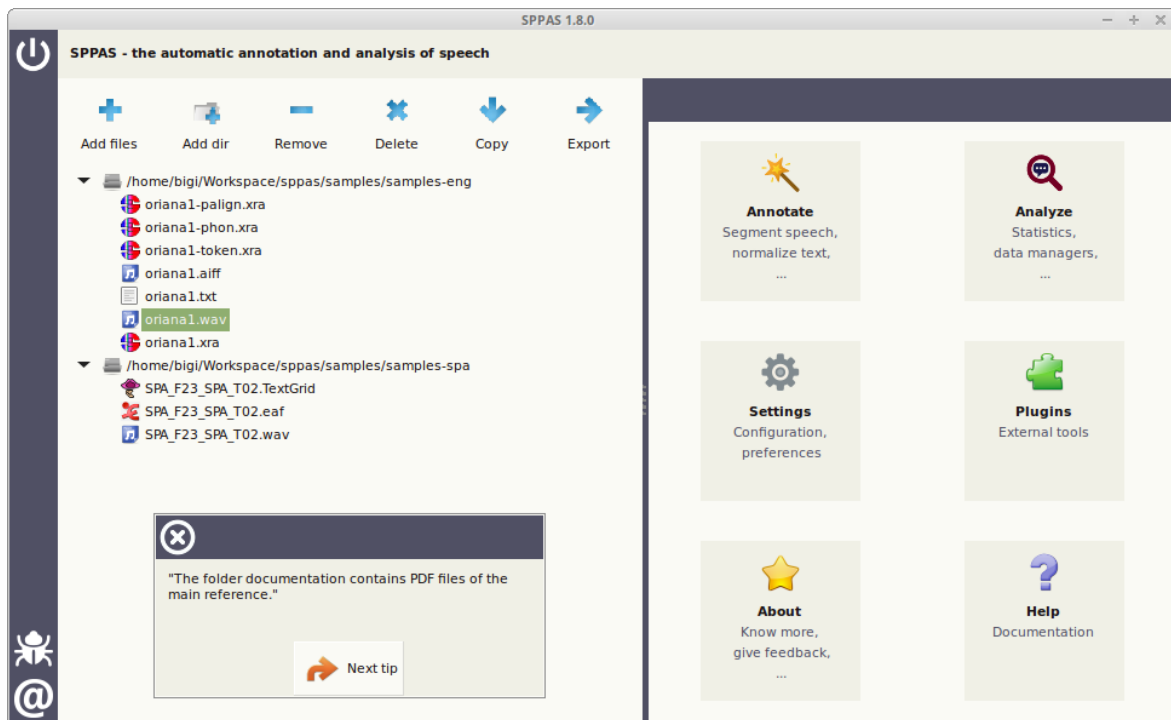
SPPAS 1.8.0

SPPAS - the automatic annotation and analysis of speech

Add files
Add dir
Remove
Delete
Copy
Export

/home/bigi/Workspace/sppas/samples/samples-eng
oriana1-palign.xra
oriana1-phon.xra
oriana1-token.xra
oriana1.aiff
oriana1.txt
oriana1.wav
oriana1.xra
/home/bigi/Workspace/sppas/samples/samples-spa
SPA_F23_SPA_T02.TextGrid
SPA_F23_SPA_T02.eaf
SPA_F23_SPA_T02.wav

"The folder documentation contains PDF files of the main reference."

Next tip

Annotate
Segment speech, normalize text, ...

Analyze
Statistics, data managers, ...

Settings
Configuration, preferences

Plugins
External tools

About
Know more, give feedback, ...

Help
Documentation

@